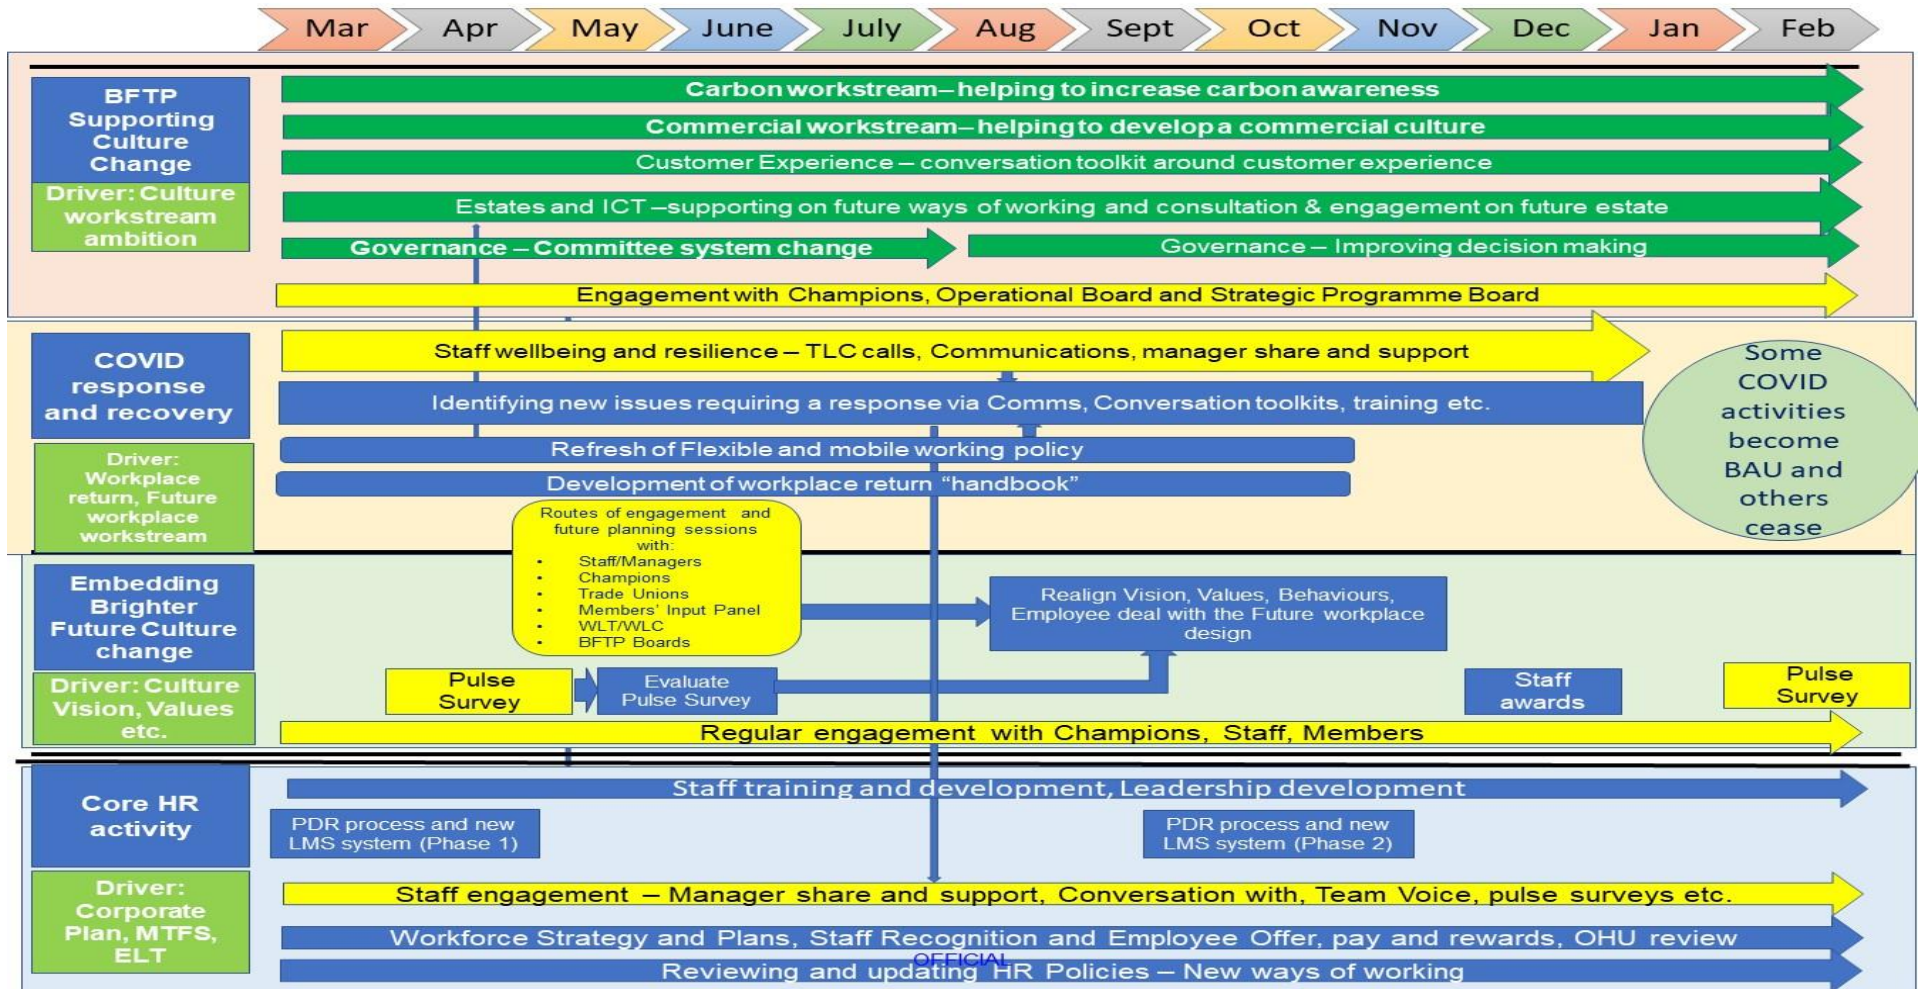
Mar Apr May June July Aug Sept Oct Nov Dec Jan Feb

BFTP Supporting Culture Change

Driver: Culture workstream ambition

Carbon workstream – helping to increase carbon awareness

Commercial workstream – helping to develop a commercial culture

Customer Experience – conversation toolkit around customer experience

Estates and ICT – supporting on future ways of working and consultation & engagement on future estate

Governance – Committee system change

Governance – Improving decision making

Engagement with Champions, Operational Board and Strategic Programme Board

COVID response and recovery

Driver: Workplace return, Future workplace workstream

Staff wellbeing and resilience – TLC calls, Communications, manager share and support

Identifying new issues requiring a response via Comms, Conversation toolkits, training etc.

Refresh of Flexible and mobile working policy

Development of workplace return "handbook"

Some COVID activities become BAU and others cease

Routes of engagement and future planning sessions with:
- Staff/Managers
- Champions
- Trade Unions
- Members' Input Panel
- WLT/WLC
- BFTP Boards

Embedding Brighter Future Culture change

Driver: Culture Vision, Values etc.

Realign Vision, Values, Behaviours, Employee deal with the Future workplace design

Pulse Survey

Evaluate Pulse Survey

Staff awards

Pulse Survey

Regular engagement with Champions, Staff, Members

Core HR activity

Driver: Corporate Plan, MTFS, ELT

Staff training and development, Leadership development

PDR process and new LMS system (Phase 1)

PDR process and new LMS system (Phase 2)

Staff engagement – Manager share and support, Conversation with, Team Voice, pulse surveys etc.

Workforce Strategy and Plans, Staff Recognition and Employee Offer, pay and rewards, OHU review

Reviewing and updating HR Policies – New ways of working

OFFICIAL